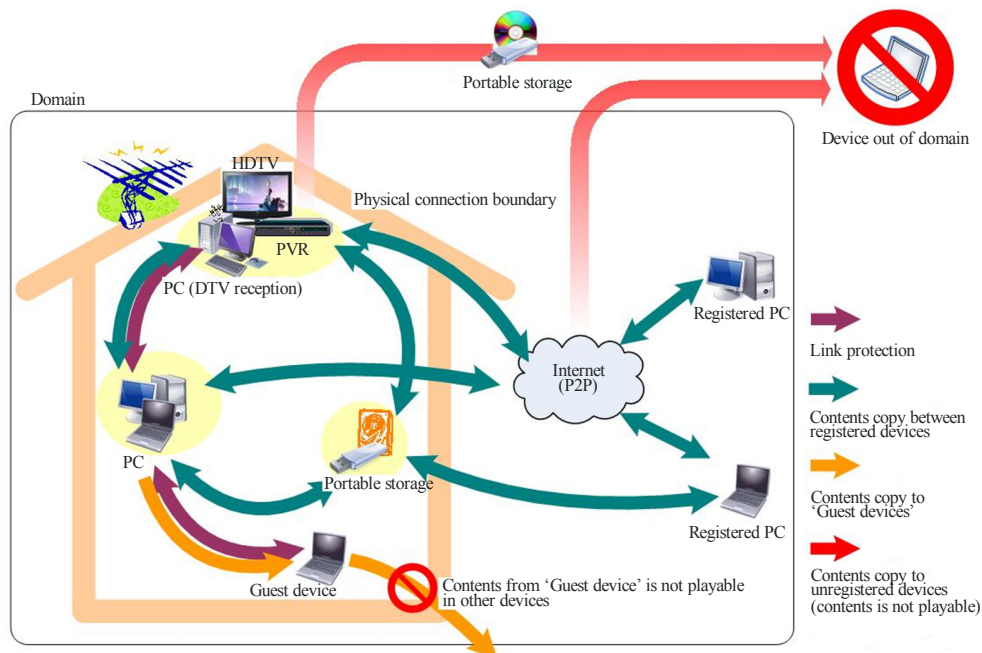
Portable storage

Domain

Device out of domain

HDTV

Physical connection boundary

PVR

PC (DTV reception)

Registered PC

Internet (P2P)

PC

Portable storage

Registered PC

Guest device

Contents from ‘Guest device’ is not playable in other devices

Link protection

Contents copy between registered devices

Contents copy to ‘Guest devices’

Contents copy to unregistered devices (contents is not playable)